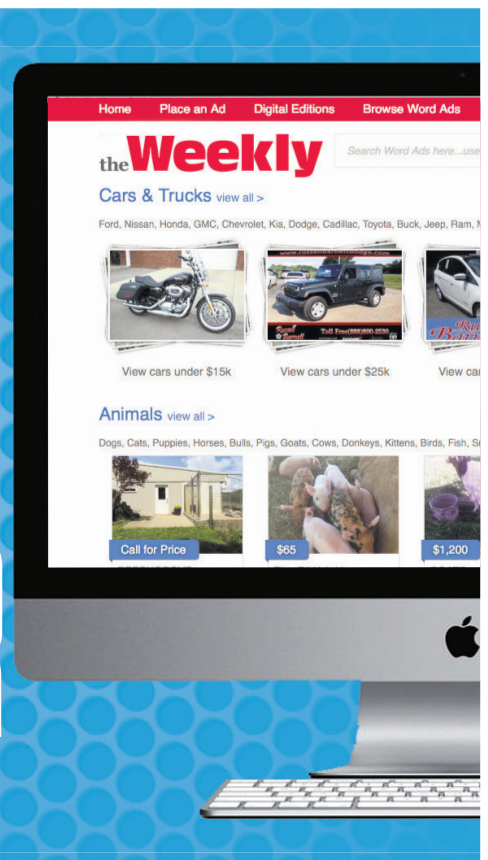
Home Place an Ad Digital Editions Browse Word Ads

the Weekly

Search Word Ads here...use

Cars & Trucks view all >

Ford, Nissan, Honda, GMC, Chevrolet, Kia, Dodge, Cadillac, Toyota, Buck, Jeep, Ram, M

Toll Free(888)690-2530

View cars under $15k

View cars under $25k

View car

Animals view all >

Dogs, Cats, Puppies, Horses, Bulls, Pigs, Goats, Cows, Donkeys, Kittens, Birds, Fish, S

Call for Price

$65

$1,200